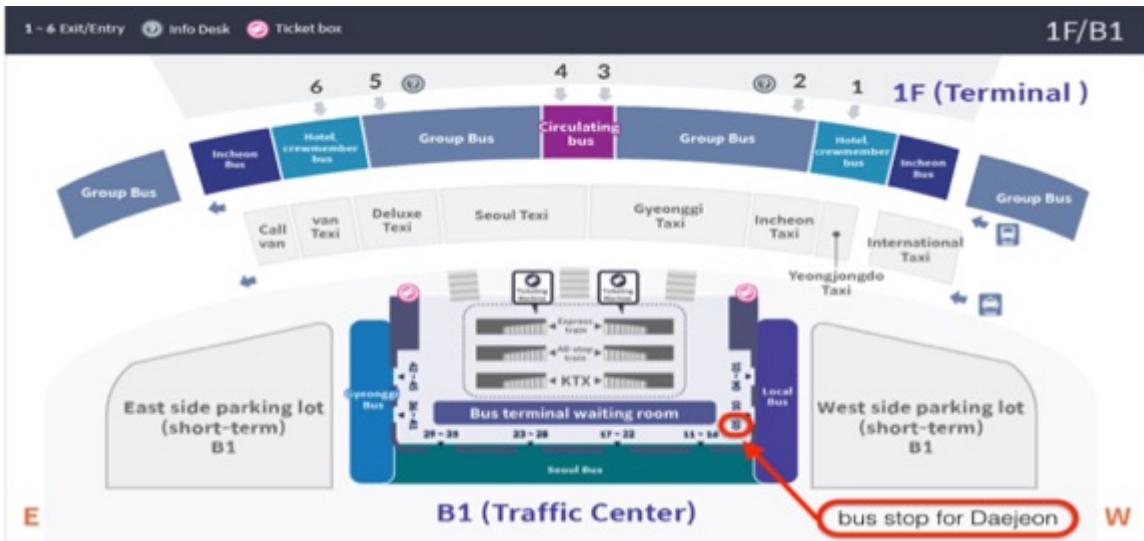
1 ~ 6 Exit/Entry Info Desk Ticket box

1F/B1

6 5 4 3 2 1

1F (Terminal )

Group Bus

Incheon Bus

Hotel, crewmember bus

Group Bus

Circulating bus

Group Bus

Hotel, crewmember bus

Incheon Bus

Group Bus

Call van

van Texi

Deluxe Texi

Seoul Texi

Gyeonggi Taxi

Incheon Taxi

International Taxi

Yeongjongdo Taxi

Ticketing Machine

Ticketing Machine

Express train

All-stop train

KTX

Gyeonggi Bus

Local Bus

Bus terminal waiting room

29 ~ 33

23 ~ 28

17 ~ 22

11 ~ 16

Seoul Bus

East side parking lot (short-term) B1

West side parking lot (short-term) B1

E

B1 (Traffic Center)

bus stop for Daejeon

W